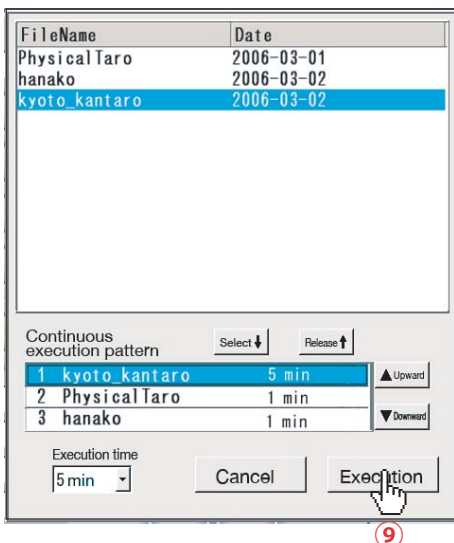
| FileName | Date |
|---|---|
| PhysicalTaro | 2006-03-01 |
| hanako | 2006-03-02 |
| kyoto_kantaro | 2006-03-02 |

Continuous execution pattern

Select ↓

Release ↑

| | | |
|---|---|---|
| 1 | kyoto_kantaro | 5 min |
| 2 | PhysicalTaro | 1 min |
| 3 | hanako | 1 min |

▲Upward

▼Downward

Execution time

5 min

Cancel

Execution

9